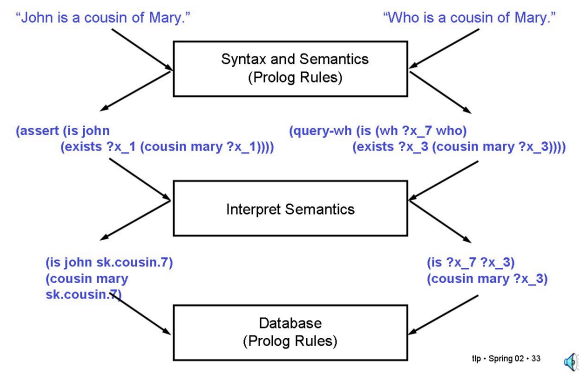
"John is a cousin of Mary."

"Who is a cousin of Mary."

Syntax and Semantics (Prolog Rules)

(assert (is john (exists ?x_1 (cousin mary ?x_1))))

(query-wh (is (wh ?x_7 who) (exists ?x_3 (cousin mary ?x_3))))

Interpret Semantics

(is john sk.cousin.7) (cousin mary sk.cousin.7)

(is ?x_7 ?x_3) (cousin mary ?x_3)

Database (Prolog Rules)

tlp • Spring 02 • 33